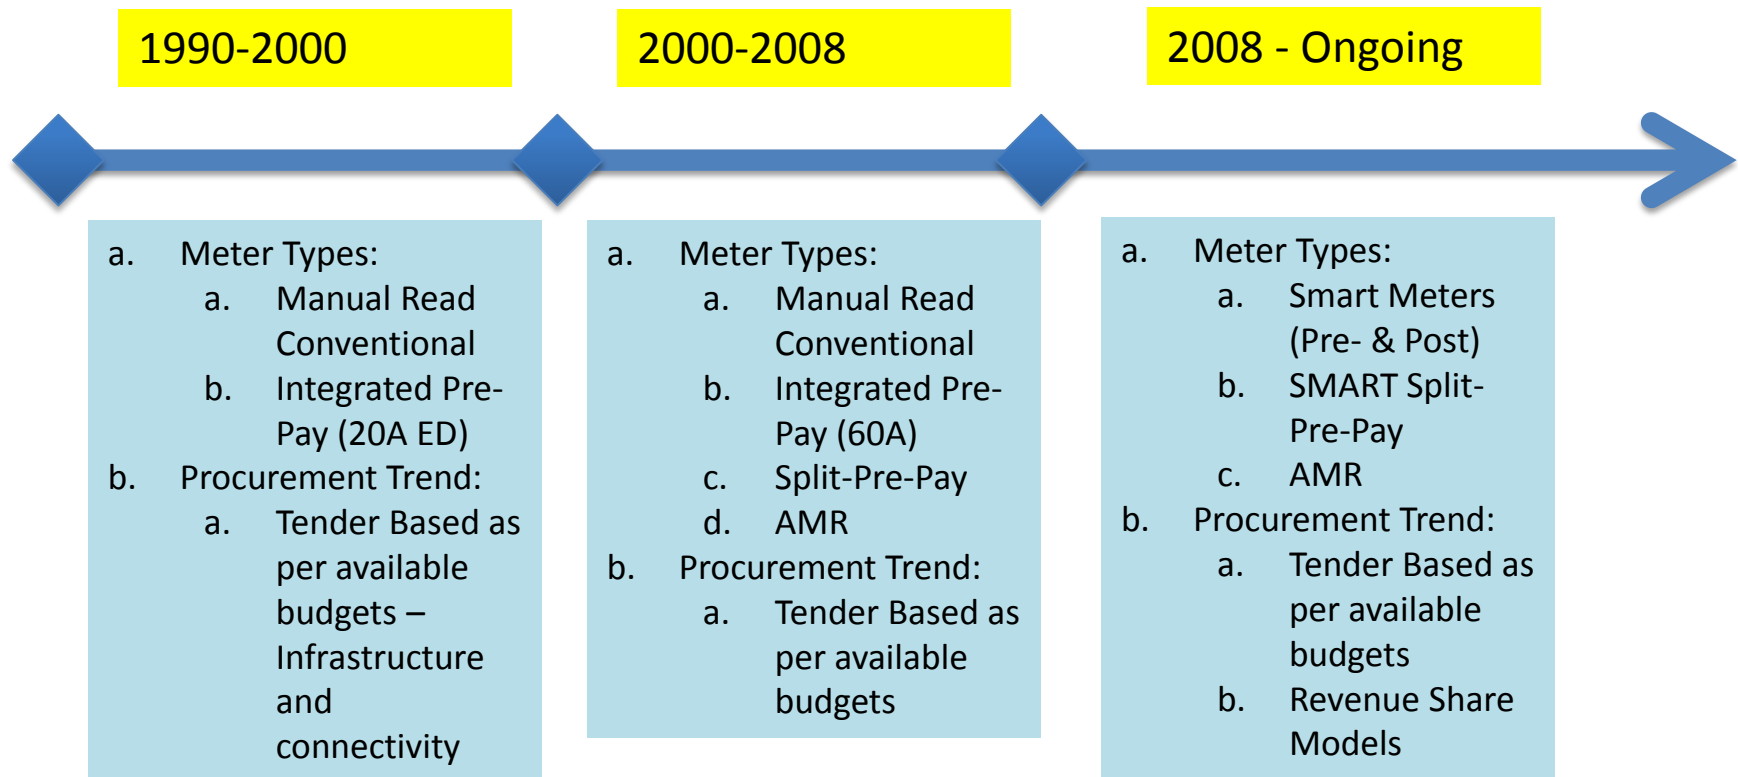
1990-2000

a. Meter Types:
a. Manual Read Conventional
b. Integrated Pre-Pay (20A ED)
b. Procurement Trend:
a. Tender Based as per available budgets – Infrastructure and connectivity

2000-2008

a. Meter Types:
a. Manual Read Conventional
b. Integrated Pre-Pay (60A)
c. Split-Pre-Pay
d. AMR
b. Procurement Trend:
a. Tender Based as per available budgets

2008 - Ongoing

a. Meter Types:
a. Smart Meters (Pre- & Post)
b. SMART Split-Pre-Pay
c. AMR
b. Procurement Trend:
a. Tender Based as per available budgets
b. Revenue Share Models